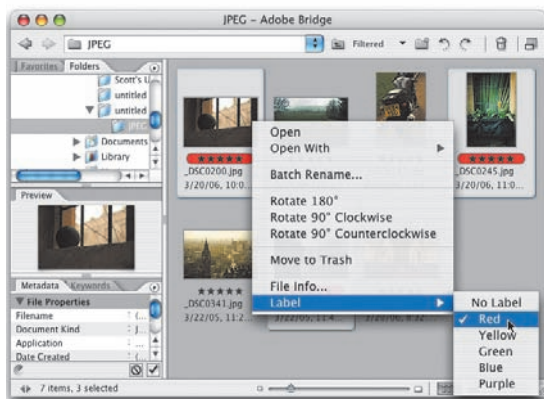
JPEG – Adobe Bridge

JPEG

Filtered

Favorites Folders

Scott's L

untitled

untitled

JPEG

Documents

Library

Preview

Metadata Keywords

▼ File Properties

Filename

Document Kind

Application

Date Created

_DSC0200.jpg
3/20/06, 10:0...

_DSC0245.jpg
3/20/06, 11:0...

★★★★★
_DSC0341.jpg
3/22/05, 11:2...

3/22/05, 11:4...

Open
Open With
Batch Rename...
Rotate 180°
Rotate 90° Clockwise
Rotate 90° Counterclockwise
Move to Trash
File Info...
Label

No Label
✓ Red
Yellow
Green
Blue
Purple

7 items, 3 selected